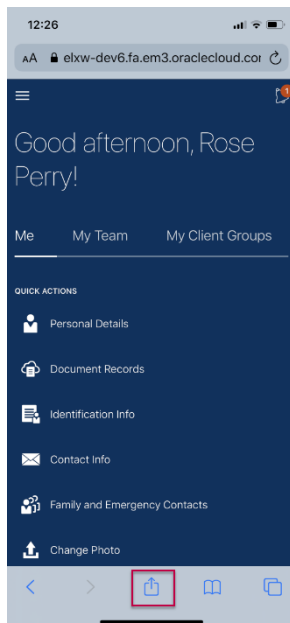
12:26

AA elxw-dev6.fa.em3.oraclecloud.cor

1

Good afternoon, Rose Perry!

Me My Team My Client Groups

QUICK ACTIONS

Personal Details

Document Records

Identification Info

Contact Info

Family and Emergency Contacts

Change Photo